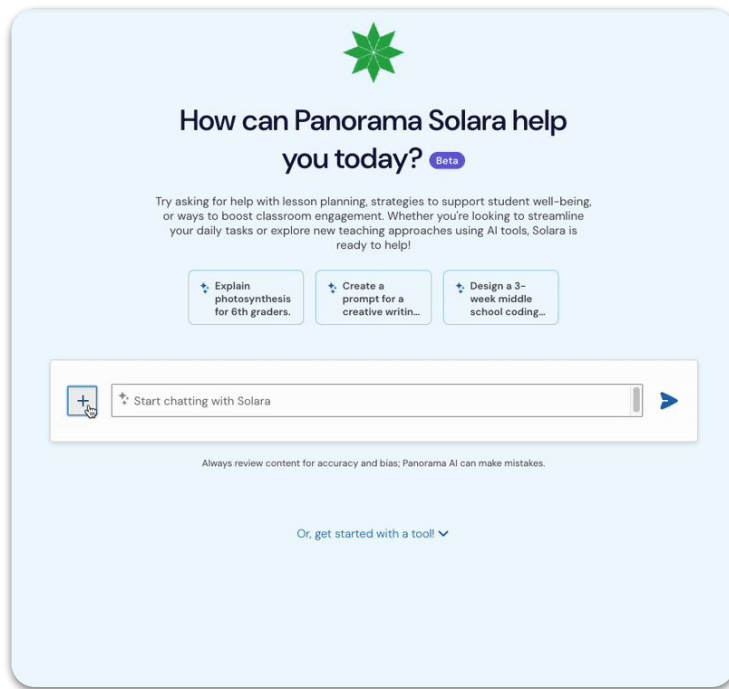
How can Panorama Solara help you today? Beta

Try asking for help with lesson planning, strategies to support student well-being, or ways to boost classroom engagement. Whether you're looking to streamline your daily tasks or explore new teaching approaches using AI tools, Solara is ready to help!

Explain photosynthesis for 6th graders.

Create a prompt for a creative writin...

Design a 3-week middle school coding...

+

Start chatting with Solara

Always review content for accuracy and bias; Panorama AI can make mistakes.

Or, get started with a tool!